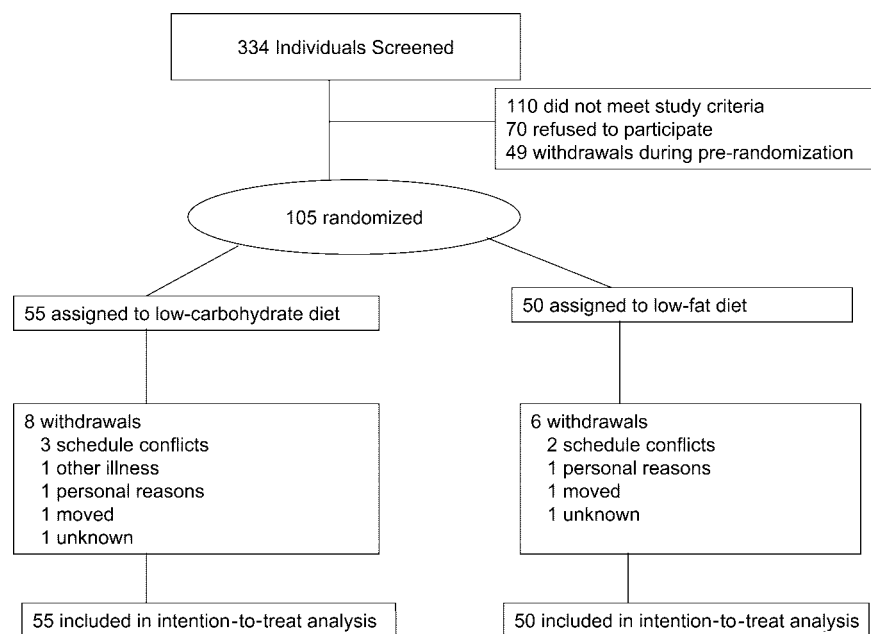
334 Individuals Screened

110 did not meet study criteria
70 refused to participate
49 withdrawals during pre-randomization

105 randomized

55 assigned to low-carbohydrate diet

8 withdrawals
3 schedule conflicts
1 other illness
1 personal reasons
1 moved
1 unknown

55 included in intention-to-treat analysis

50 assigned to low-fat diet

6 withdrawals
2 schedule conflicts
1 personal reasons
1 moved
1 unknown

50 included in intention-to-treat analysis